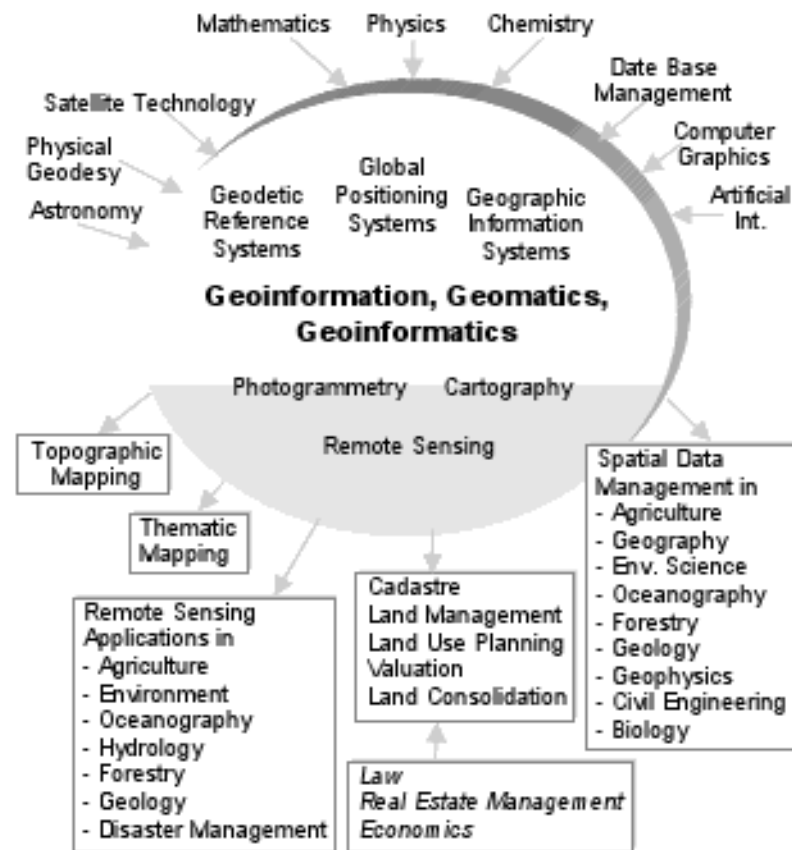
Mathematics Physics Chemistry

Date Base Management

Computer Graphics

Artificial Int.

Satellite Technology

Physical Geodesy

Astronomy

Geodetic Reference Systems

Global Positioning Systems

Geographic Information Systems

Geoinformation, Geomatics, Geoinformatics

Photogrammetry Cartography

Remote Sensing

Topographic Mapping

Thematic Mapping

Spatial Data Management in
- Agriculture
- Geography
- Env. Science
- Oceanography
- Forestry
- Geology
- Geophysics
- Civil Engineering
- Biology

Remote Sensing Applications in
- Agriculture
- Environment
- Oceanography
- Hydrology
- Forestry
- Geology
- Disaster Management

Cadastre
Land Management
Land Use Planning
Valuation
Land Consolidation

Law
Real Estate Management
Economics